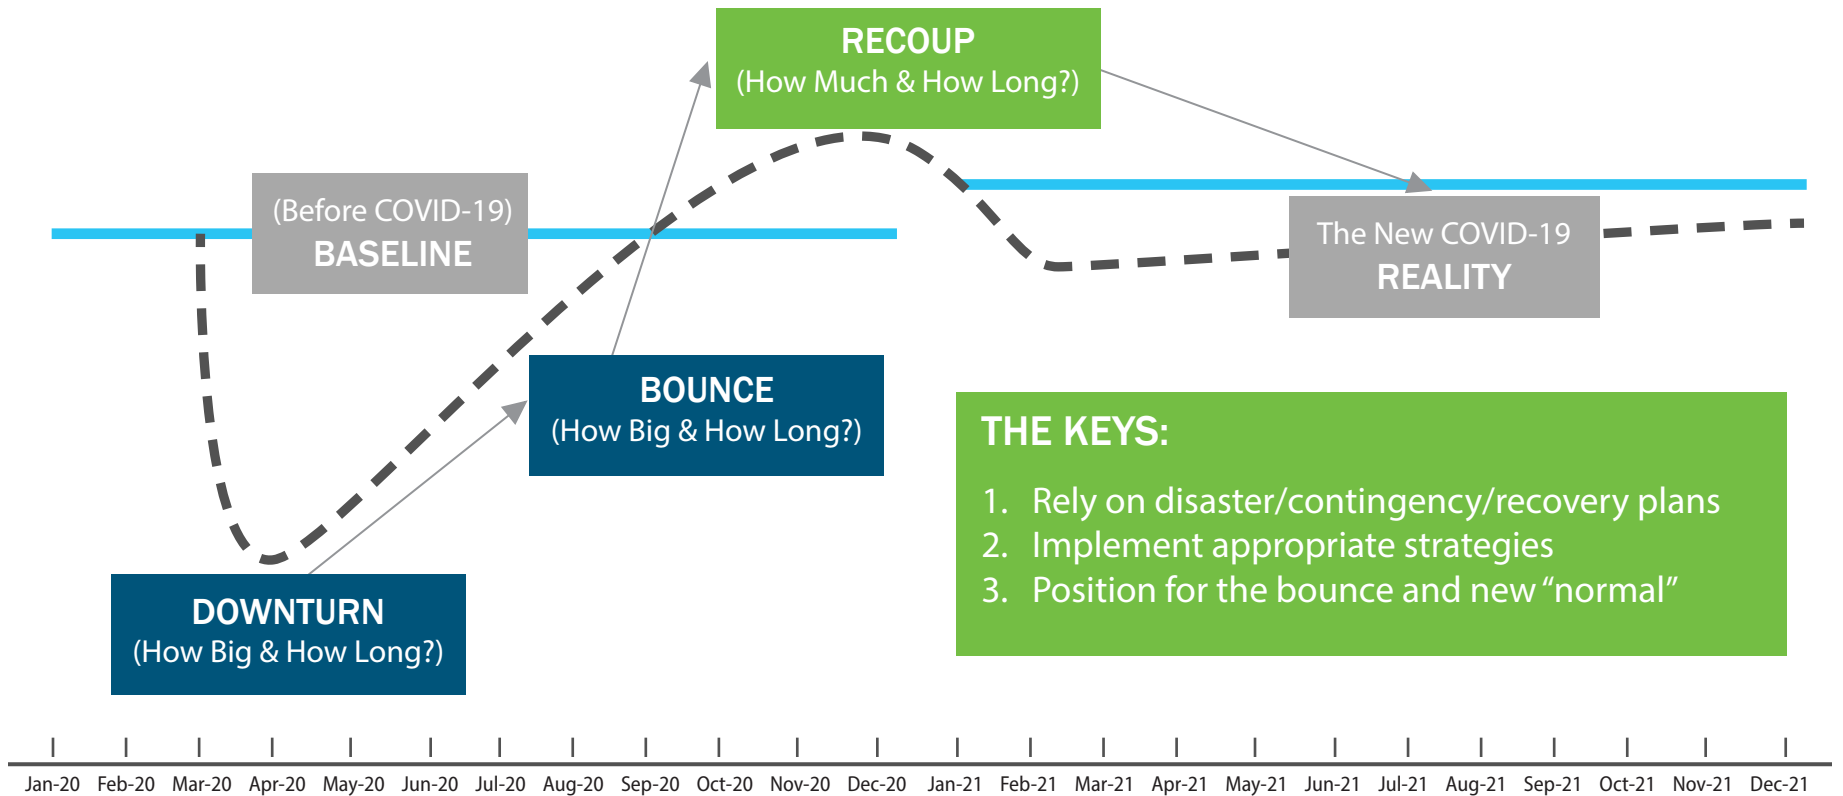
RECOUP
(How Much & How Long?)

(Before COVID-19)
BASELINE

The New COVID-19
REALITY

BOUNCE
(How Big & How Long?)

THE KEYS:
1. Rely on disaster/contingency/recovery plans
2. Implement appropriate strategies
3. Position for the bounce and new "normal"

DOWNTURN
(How Big & How Long?)

Jan-20 Feb-20 Mar-20 Apr-20 May-20 Jun-20 Jul-20 Aug-20 Sep-20 Oct-20 Nov-20 Dec-20 Jan-21 Feb-21 Mar-21 Apr-21 May-21 Jun-21 Jul-21 Aug-21 Sep-21 Oct-21 Nov-21 Dec-21